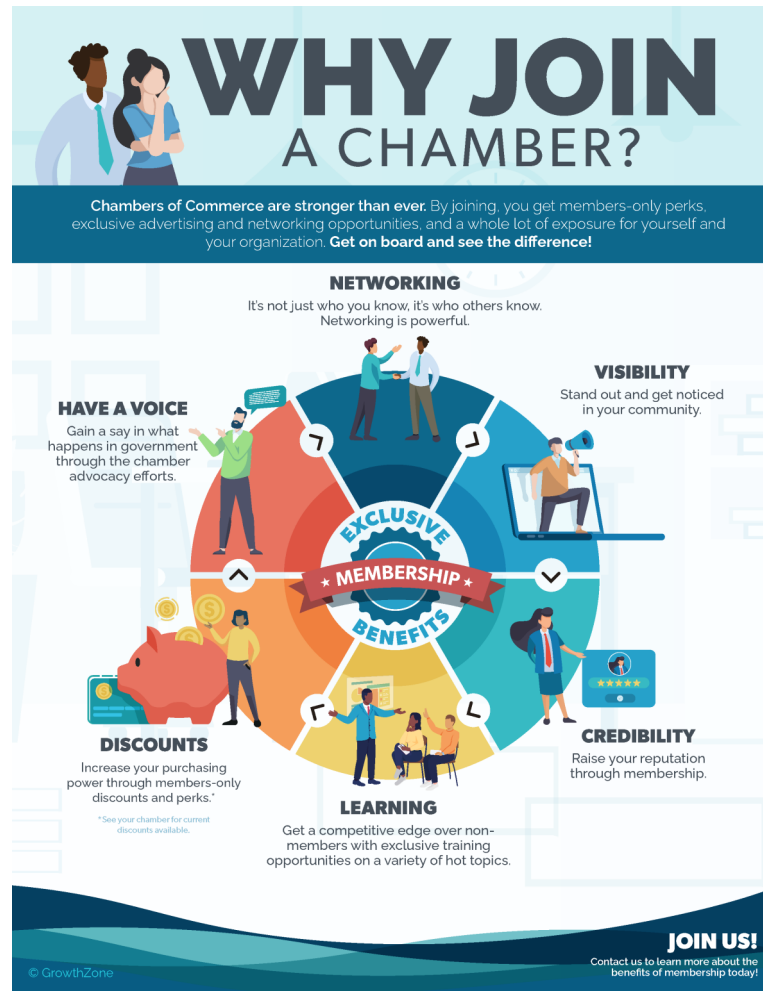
WHY JOIN A CHAMBER?

Chambers of Commerce are stronger than ever. By joining, you get members-only perks, exclusive advertising and networking opportunities, and a whole lot of exposure for yourself and your organization. Get on board and see the difference!

NETWORKING
It's not just who you know, it's who others know. Networking is powerful.

VISIBILITY
Stand out and get noticed in your community.

HAVE A VOICE
Gain a say in what happens in government through the chamber advocacy efforts.

EXCLUSIVE MEMBERSHIP BENEFITS

CREDIBILITY
Raise your reputation through membership.

DISCOUNTS
Increase your purchasing power through members-only discounts and perks.*

*See your chamber for current discounts available.

LEARNING
Get a competitive edge over non-members with exclusive training opportunities on a variety of hot topics.

JOIN US!
Contact us to learn more about the benefits of membership today!

© GrowthZone